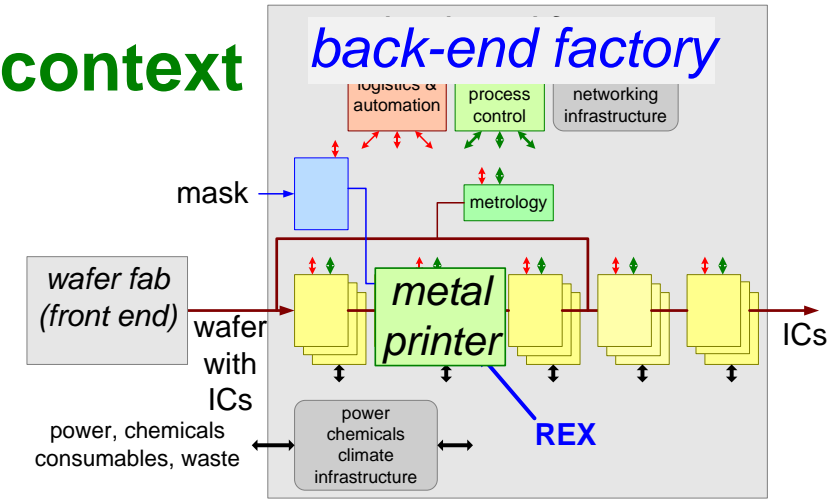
context

back-end factory

logistics & automation

process control

networking infrastructure

mask

metrology

wafer fab (front end)

wafer with ICs

metal printer

ICs

REX

power, chemicals consumables, waste

power chemicals climate infrastructure